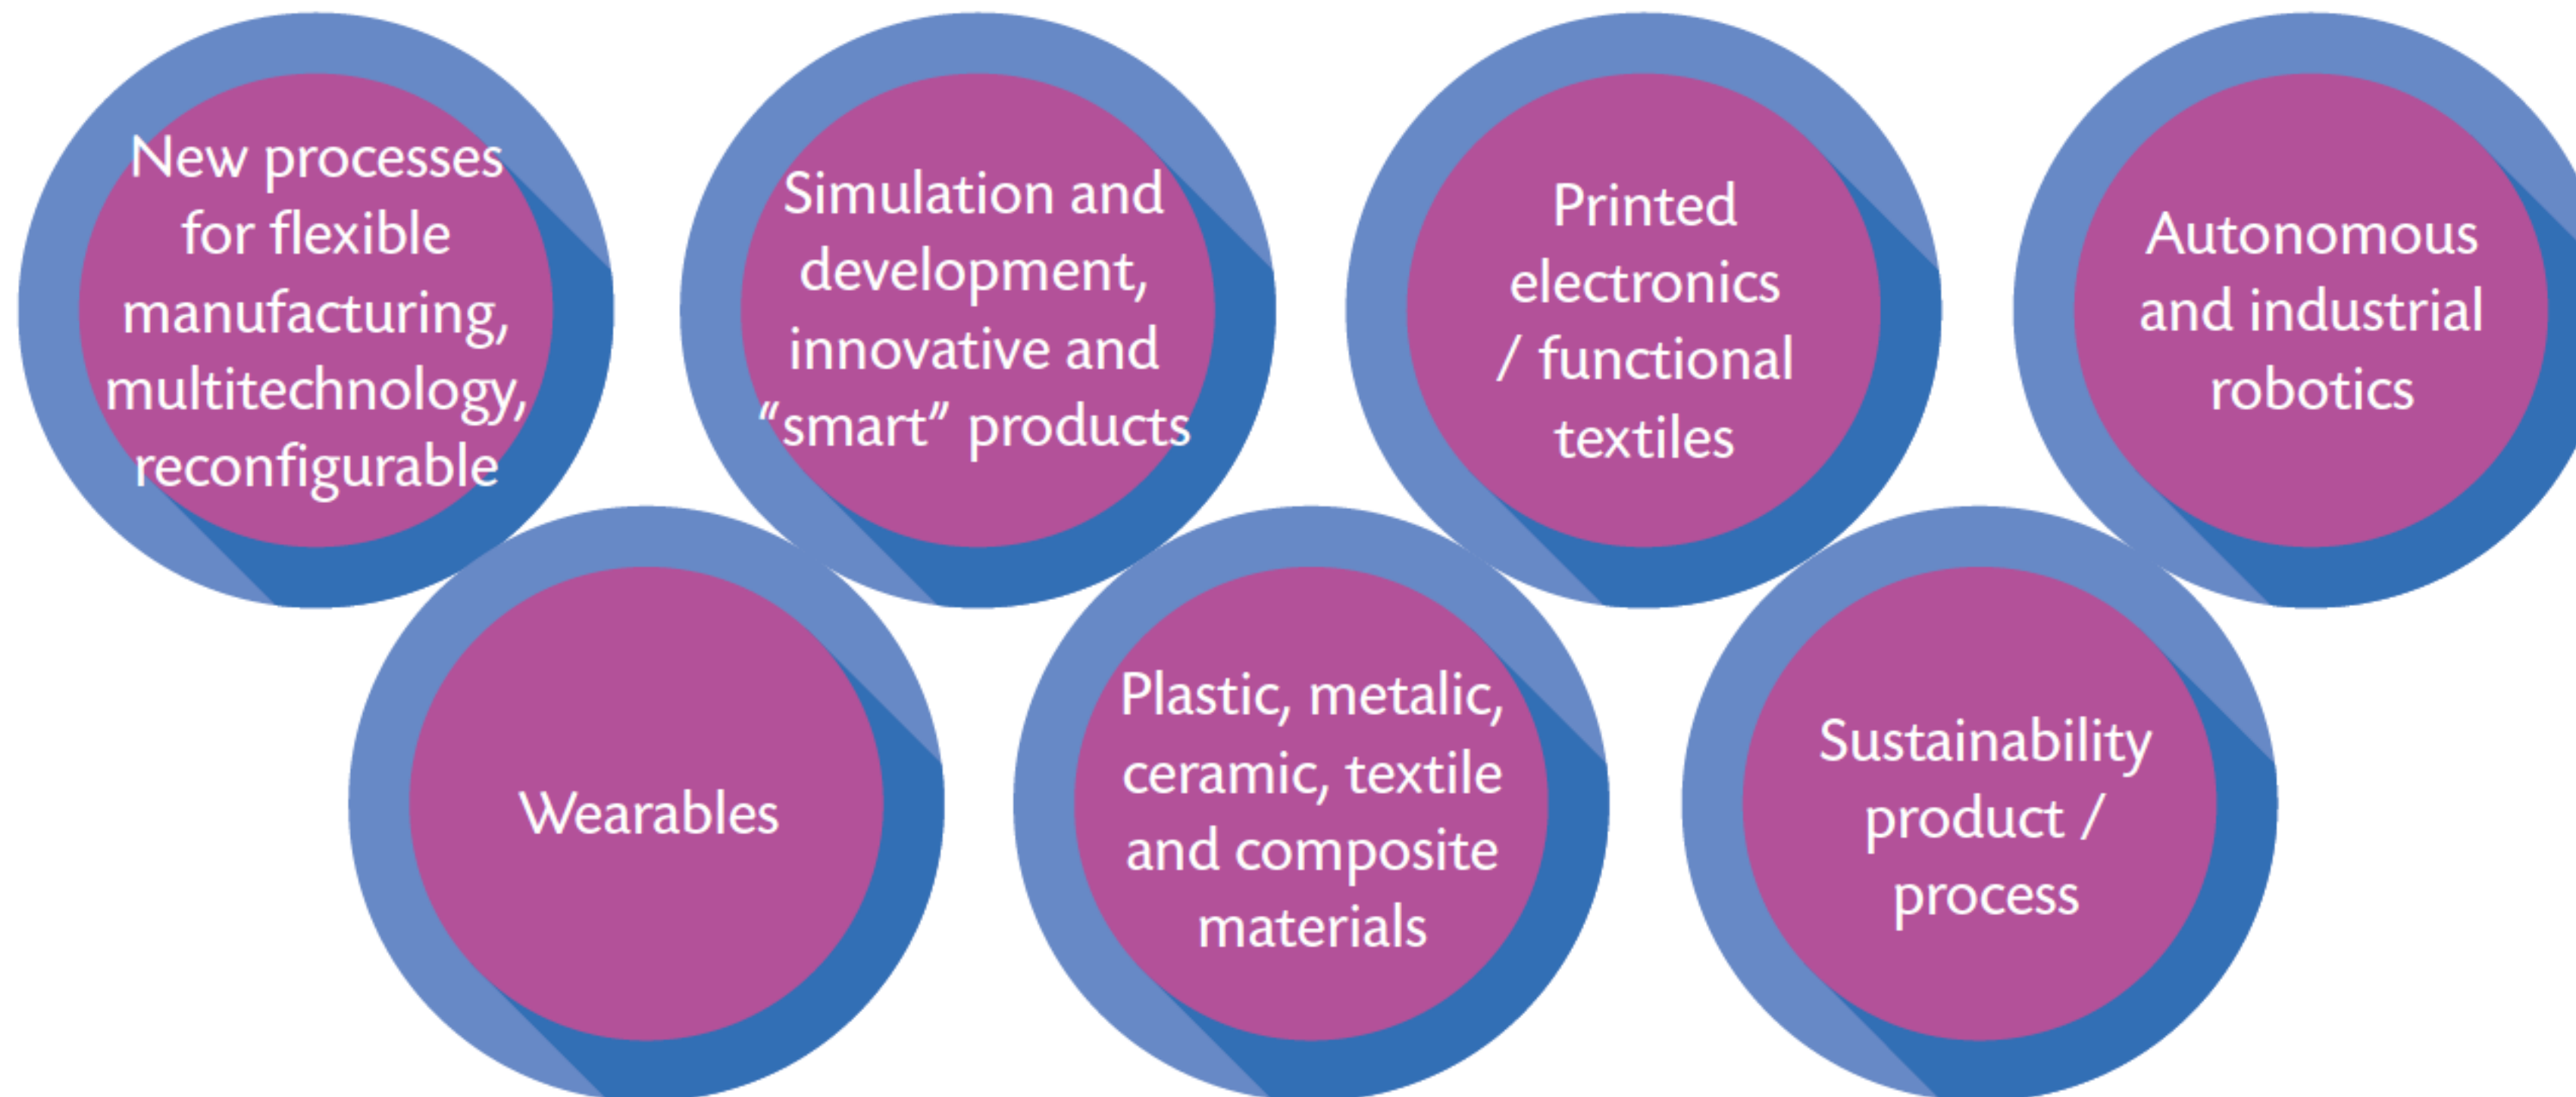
New processes for flexible manufacturing, multitechnology, reconfigurable

Simulation and development, innovative and “smart” products

Printed electronics / functional textiles

Autonomous and industrial robotics

Wearables

Plastic, metalic, ceramic, textile and composite materials

Sustainability product / process